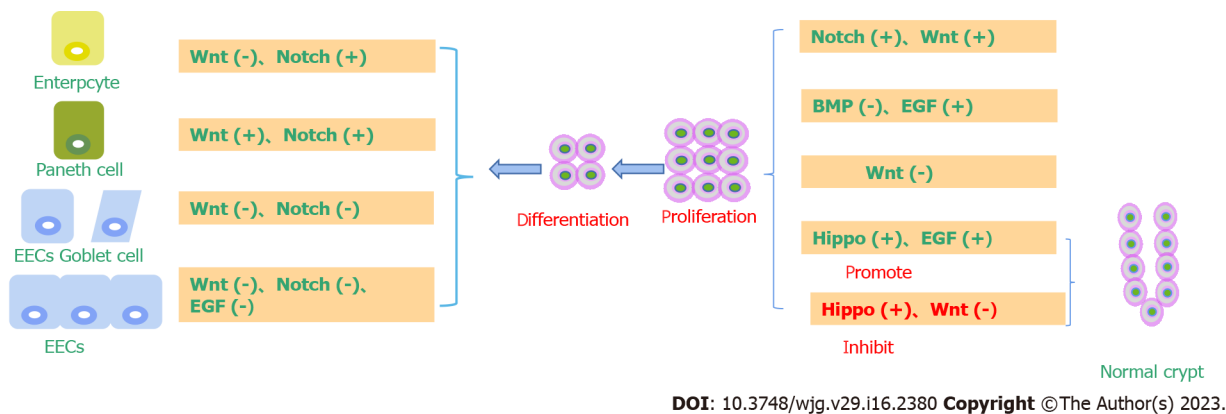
Enterpcyte

Wnt (-)、Notch (+)

Paneth cell

Wnt (+)、Notch (+)

EECs Goblet cell

Wnt (-)、Notch (-)

EECs

Wnt (-)、Notch (-)、EGF (-)

Differentiation

Proliferation

Notch (+)、Wnt (+)

BMP (-)、EGF (+)

Wnt (-)

Hippo (+)、EGF (+)

Promote

Hippo (+)、Wnt (-)

Inhibit

Normal crypt

**DOI**: 10.3748/wjg.v29.i16.2380 **Copyright** ©The Author(s) 2023.